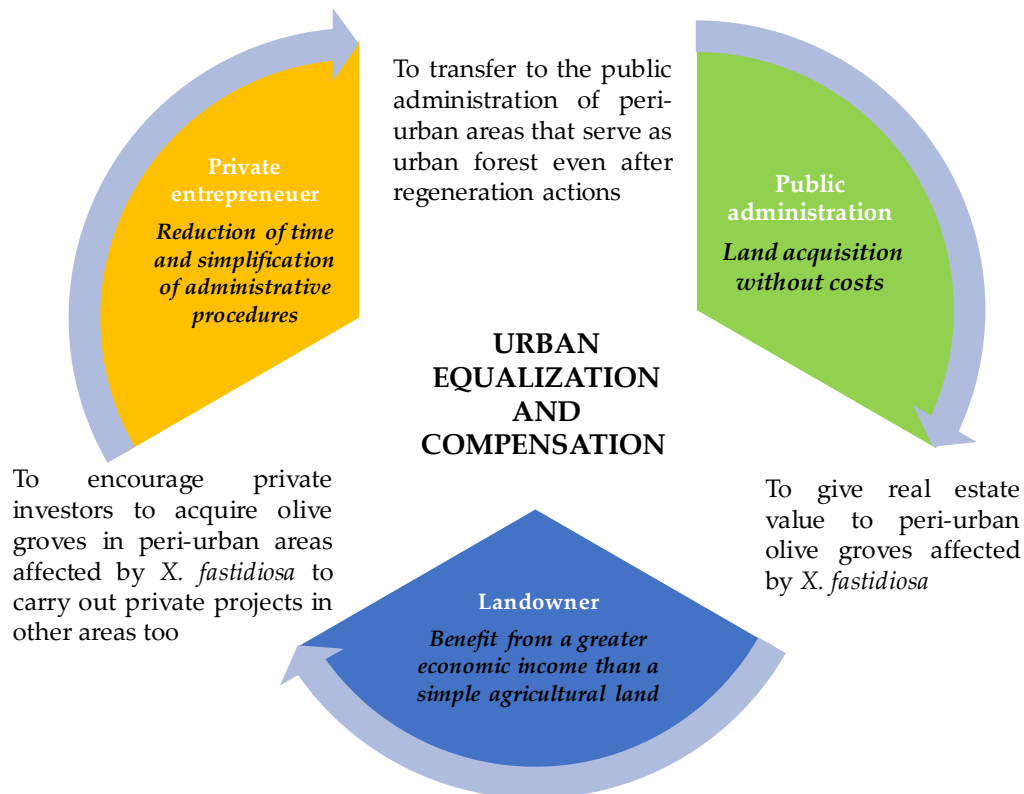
To transfer to the public administration of peri-urban areas that serve as urban forest even after regeneration actions

Private entrepreneuer

Reduction of time and simplification of administrative procedures

Public administration

Land acquisition without costs

URBAN EQUALIZATION AND COMPENSATION

To encourage private investors to acquire olive groves in peri-urban areas affected by X. fastidiosa to carry out private projects in other areas too

To give real estate value to peri-urban olive groves affected by X. fastidiosa

Landowner

Benefit from a greater economic income than a simple agricultural land